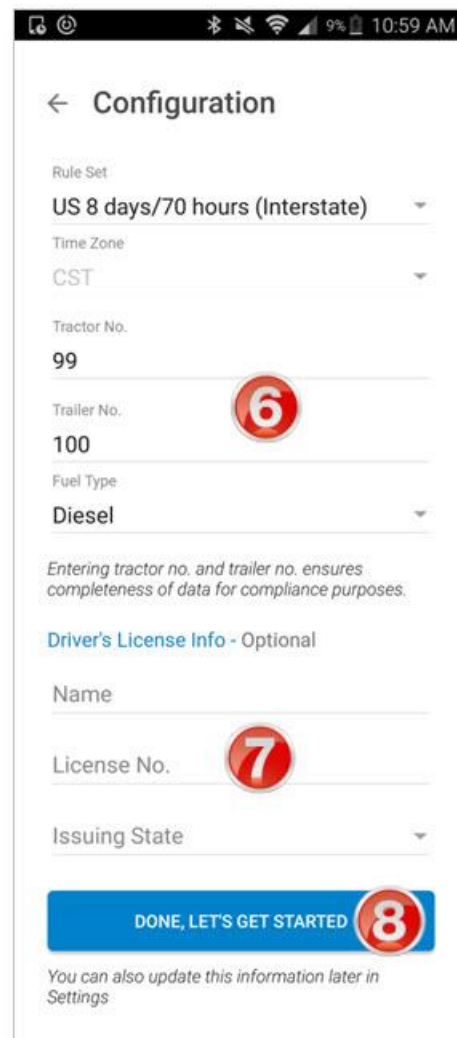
9% 10:59 AM

← Configuration

Rule Set
US 8 days/70 hours (Interstate)

Time Zone
CST

Tractor No.
99

6

Trailer No.
100

Fuel Type
Diesel

Entering tractor no. and trailer no. ensures completeness of data for compliance purposes.

Driver's License Info - Optional

Name

License No.

7

Issuing State

DONE, LET'S GET STARTED

8

You can also update this information later in Settings